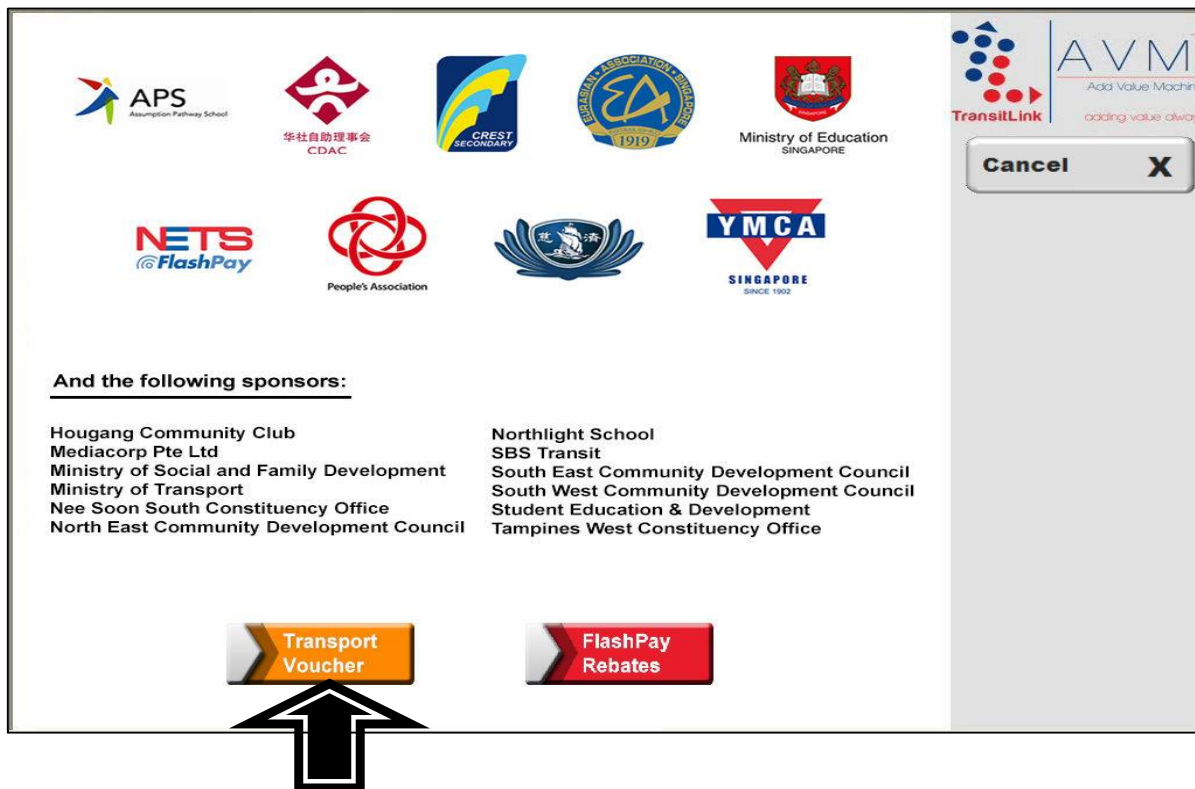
APS
Assumption Pathway School

华社自助理事会
CDAC

CREST
SECONDARY

EURASIAN ASSOCIATION SINGAPORE
EA
1919

Ministry of Education
SINGAPORE

NETS
FlashPay

People's Association

慈济

YMCA
SINGAPORE
SINCE 1902

TransitLink

AVM
Add Value Machin
adding value alwa

Cancel X

And the following sponsors:

Hougang Community Club
Mediacorp Pte Ltd
Ministry of Social and Family Development
Ministry of Transport
Nee Soon South Constituency Office
North East Community Development Council

Northlight School
SBS Transit
South East Community Development Council
South West Community Development Council
Student Education & Development
Tampines West Constituency Office

Transport Voucher

FlashPay Rebates